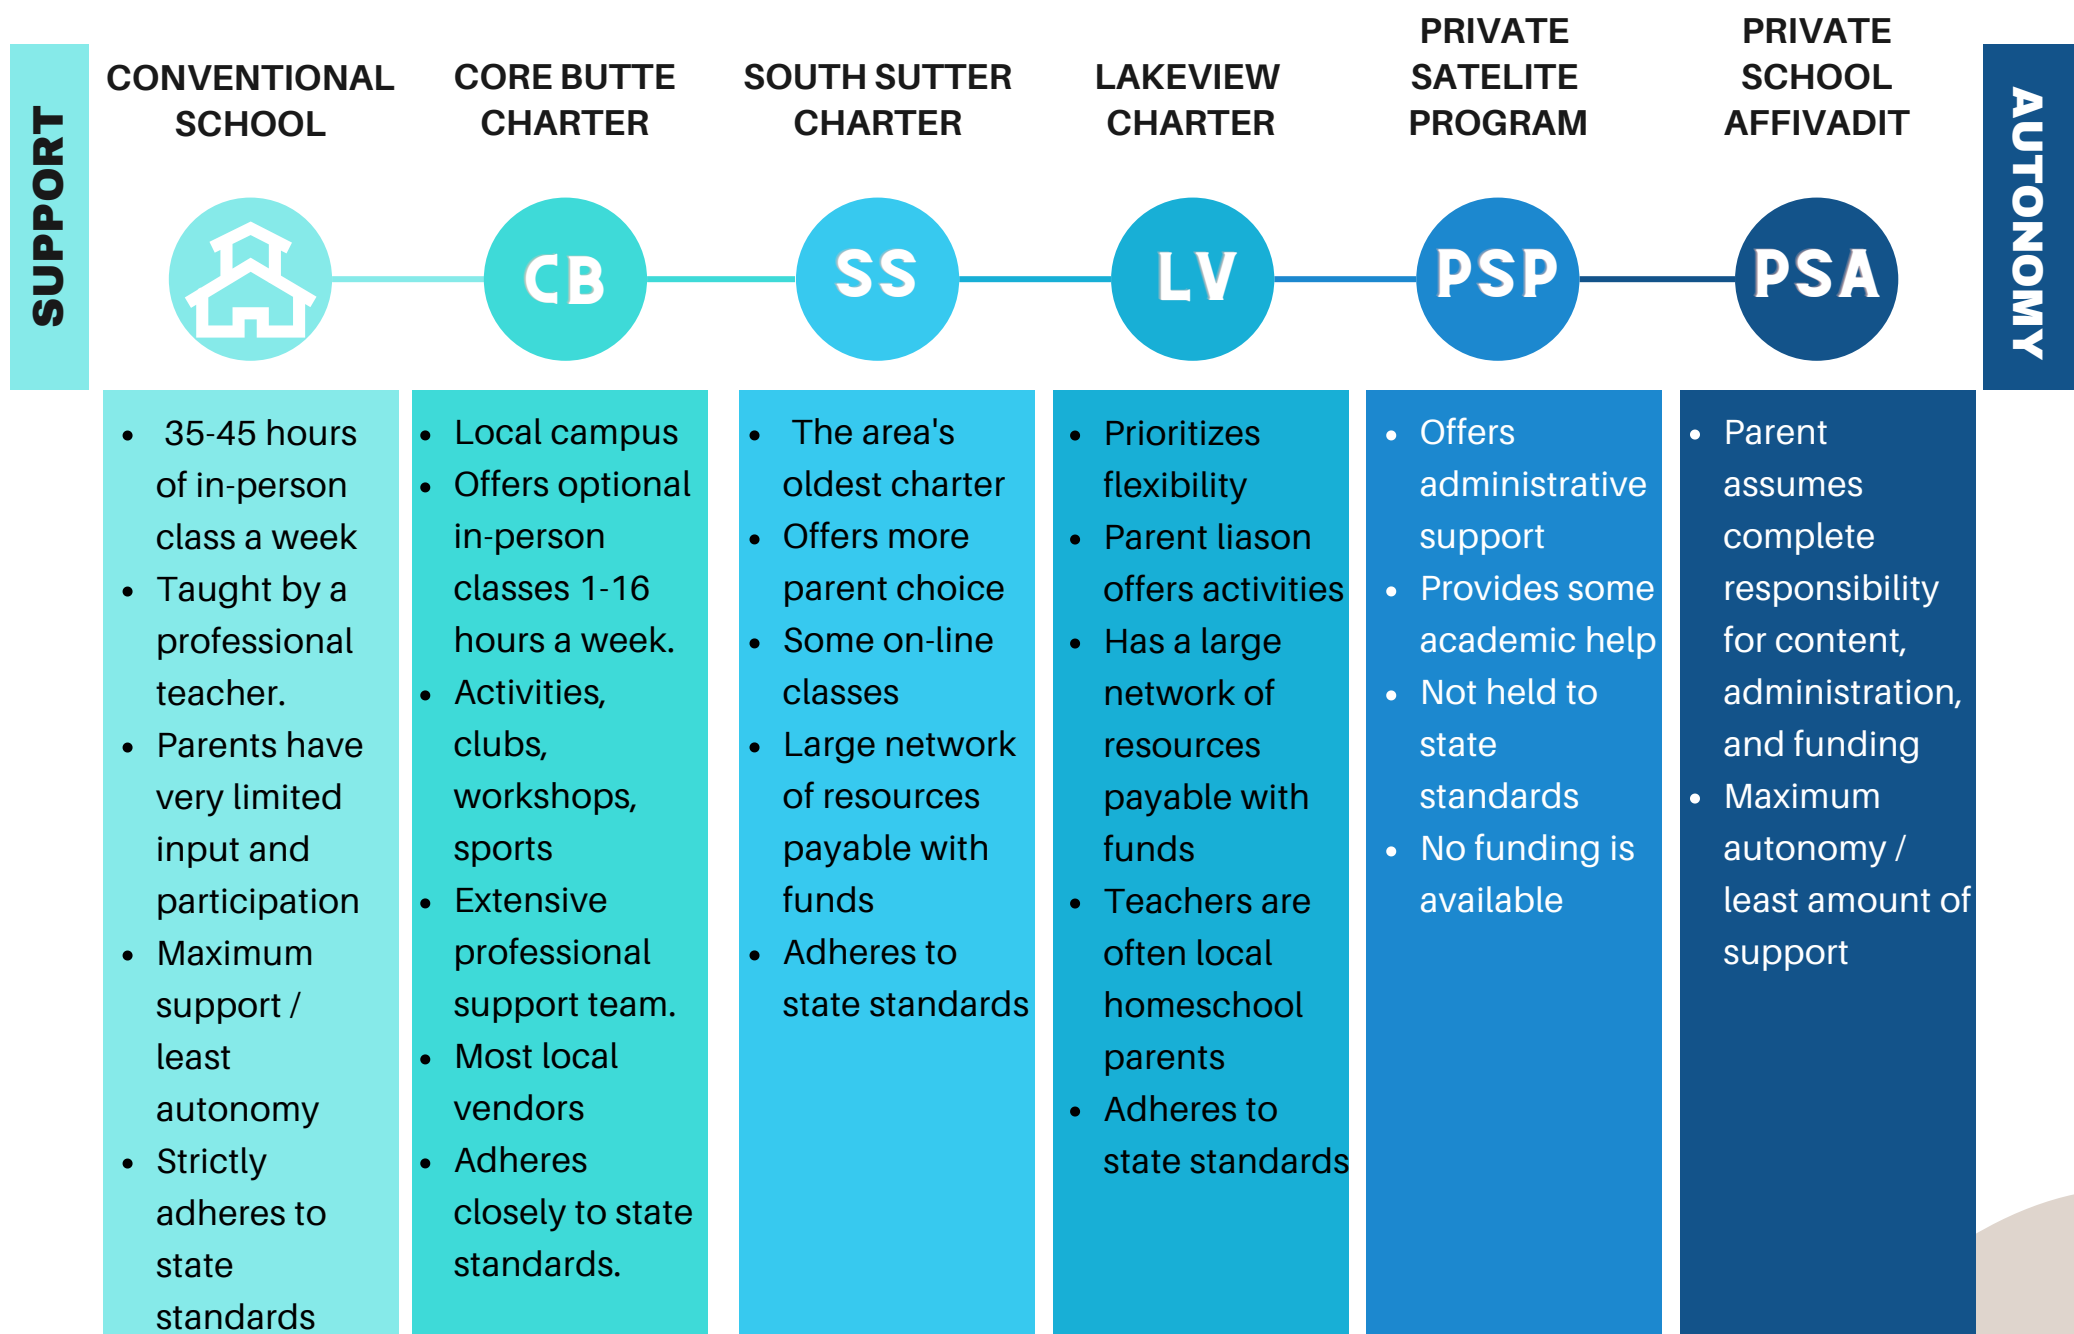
SUPPORT

CONVENTIONAL SCHOOL

- 35-45 hours of in-person class a week
- Taught by a professional teacher.
- Parents have very limited input and participation
- Maximum support / least autonomy
- Strictly adheres to state standards

CORE BUTTE CHARTER

CB

- Local campus
- Offers optional in-person classes 1-16 hours a week.
- Activities, clubs, workshops, sports
- Extensive professional support team.
- Most local vendors
- Adheres closely to state standards.

SOUTH SUTTER CHARTER

SS

- The area's oldest charter
- Offers more parent choice
- Some on-line classes
- Large network of resources payable with funds
- Adheres to state standards

LAKEVIEW CHARTER

LV

- Prioritizes flexibility
- Parent liason offers activities
- Has a large network of resources payable with funds
- Teachers are often local homeschool parents
- Adheres to state standards

PRIVATE SATELITE PROGRAM

PSP

- Offers administrative support
- Provides some academic help
- Not held to state standards
- No funding is available

PRIVATE SCHOOL AFFIVADIT

PSA

- Parent assumes complete responsibility for content, administration, and funding
- Maximum autonomy / least amount of support

AUTONOMY